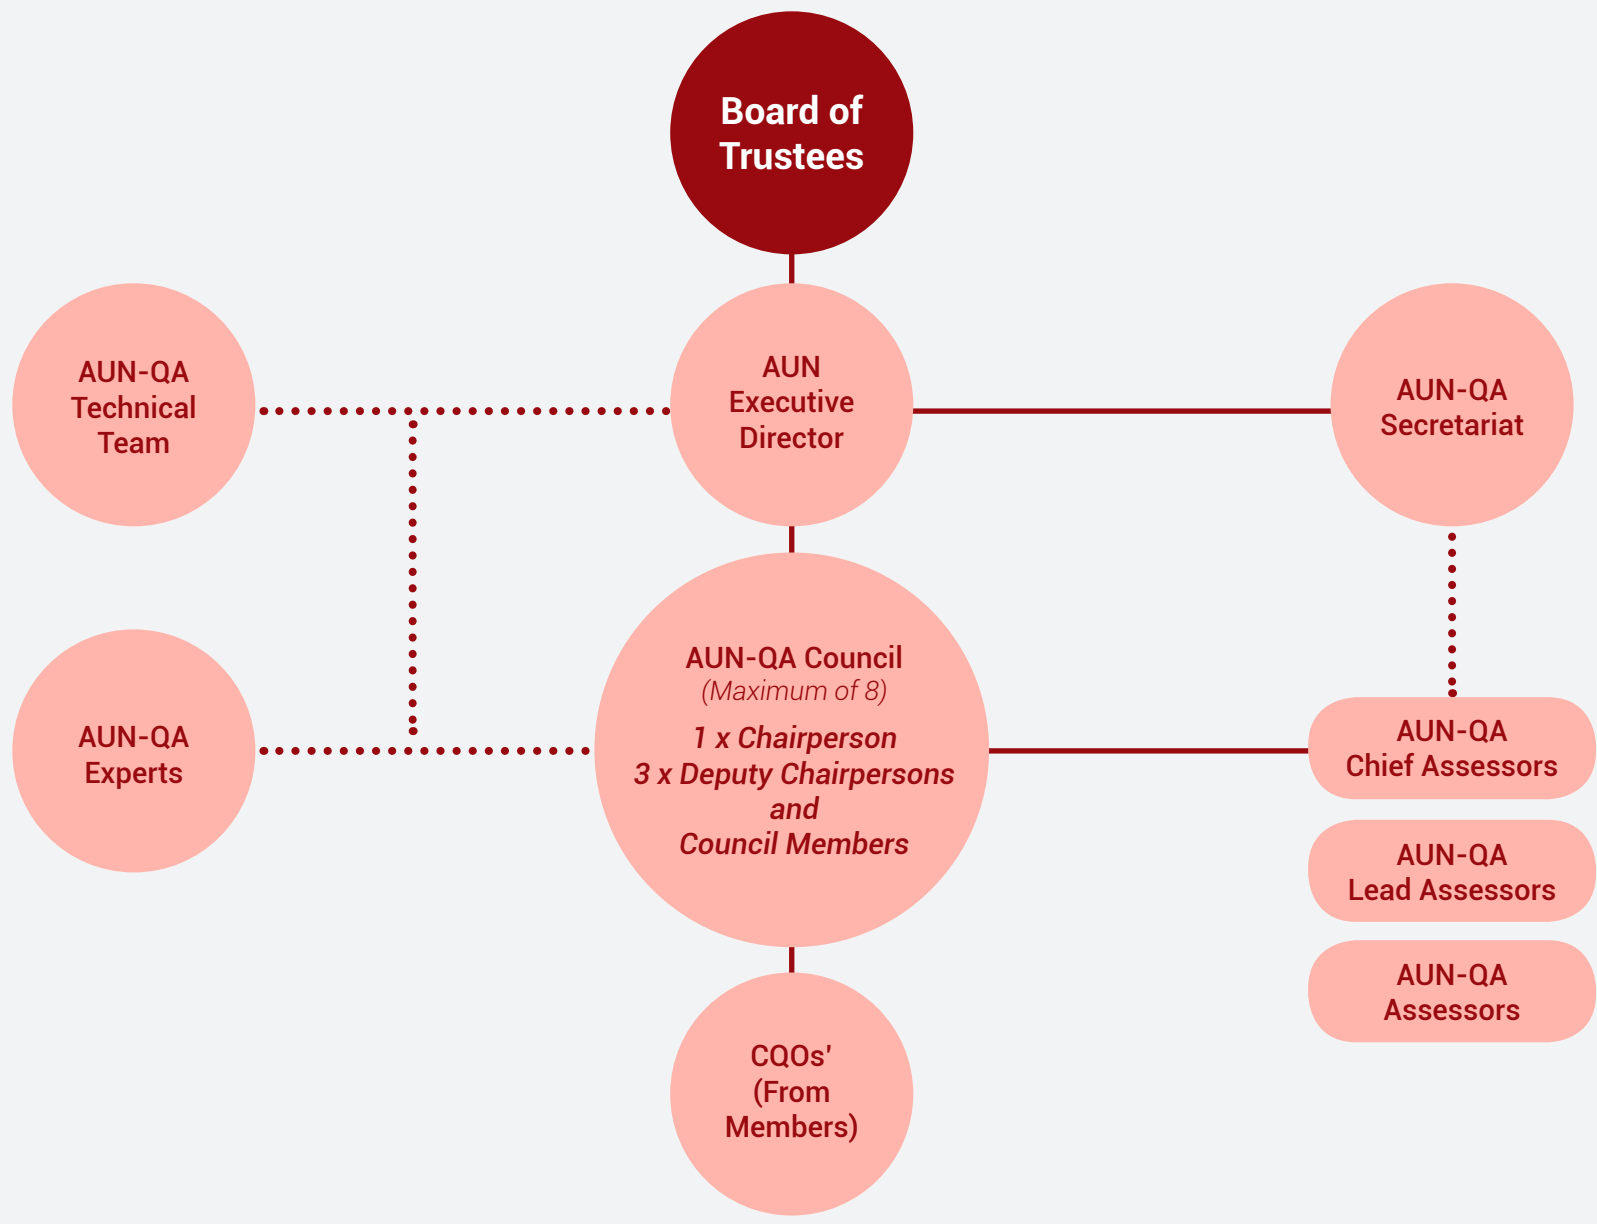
Board of Trustees

AUN-QA Technical Team

AUN Executive Director

AUN-QA Secretariat

AUN-QA Experts

AUN-QA Council
(Maximum of 8)
1 x Chairperson
3 x Deputy Chairpersons
and
Council Members

AUN-QA Chief Assessors

AUN-QA Lead Assessors

AUN-QA Assessors

CQOs' (From Members)